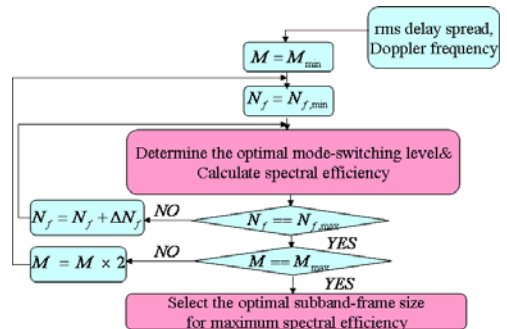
rms delay spread, Doppler frequency

$M = M_{\min}$

$N_f = N_{f,\min}$

Determine the optimal mode-switching level& Calculate spectral efficiency

$N_f = N_f + \Delta N_f$

NO

$N_f == N_{f,\max}$

YES

$M = M \times 2$

NO

$M == M_{\max}$

YES

Select the optimal subband-frame size for maximum spectral efficiency